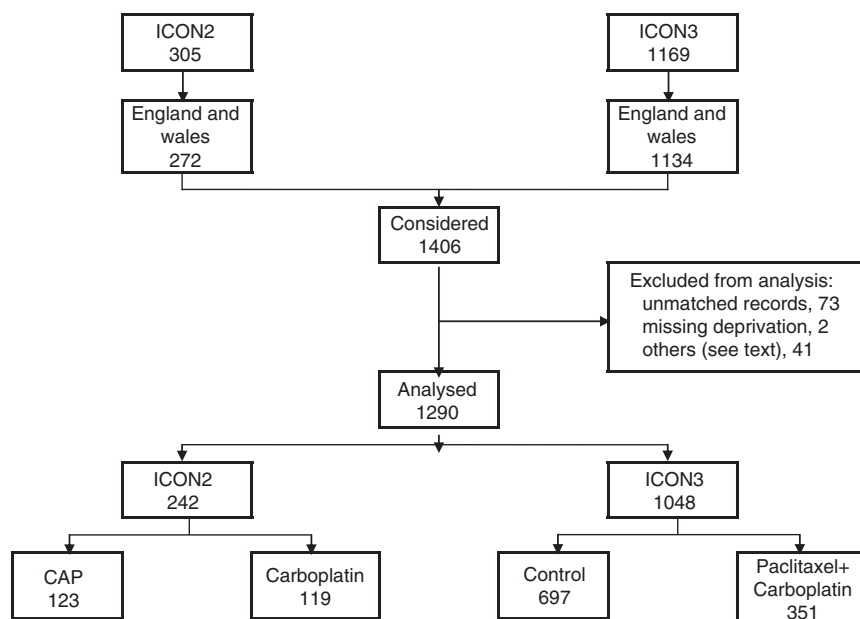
ICON2
305

ICON3
1169

England and wales
272

England and wales
1134

Considered
1406

Excluded from analysis:
unmatched records, 73
missing deprivation, 2
others (see text), 41

Analysed
1290

ICON2
242

ICON3
1048

CAP
123

Carboplatin
119

Control
697

Paclitaxel+
Carboplatin
351